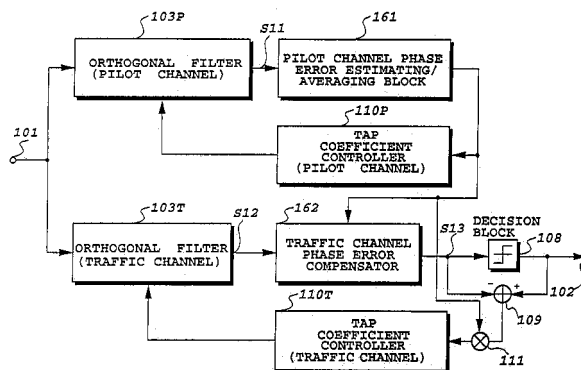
103P

S11

161

ORTHOGONAL FILTER (PILOT CHANNEL)

PILOT CHANNEL PHASE ERROR ESTIMATING/ AVERAGING BLOCK

110P

101

TAP COEFFICIENT CONTROLLER (PILOT CHANNEL)

103T

S12

162

DECISION BLOCK

S13

108

ORTHOGONAL FILTER (TRAFFIC CHANNEL)

TRAFFIC CHANNEL PHASE ERROR COMPENSATOR

−

+

102

109

110T

TAP COEFFICIENT CONTROLLER (TRAFFIC CHANNEL)

111